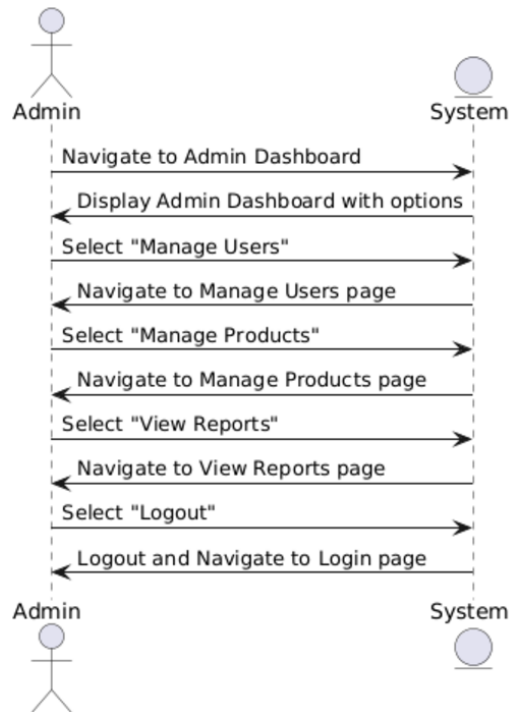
Admin

System

Navigate to Admin Dashboard

Display Admin Dashboard with options

Select "Manage Users"

Navigate to Manage Users page

Select "Manage Products"

Navigate to Manage Products page

Select "View Reports"

Navigate to View Reports page

Select "Logout"

Logout and Navigate to Login page

Admin

System